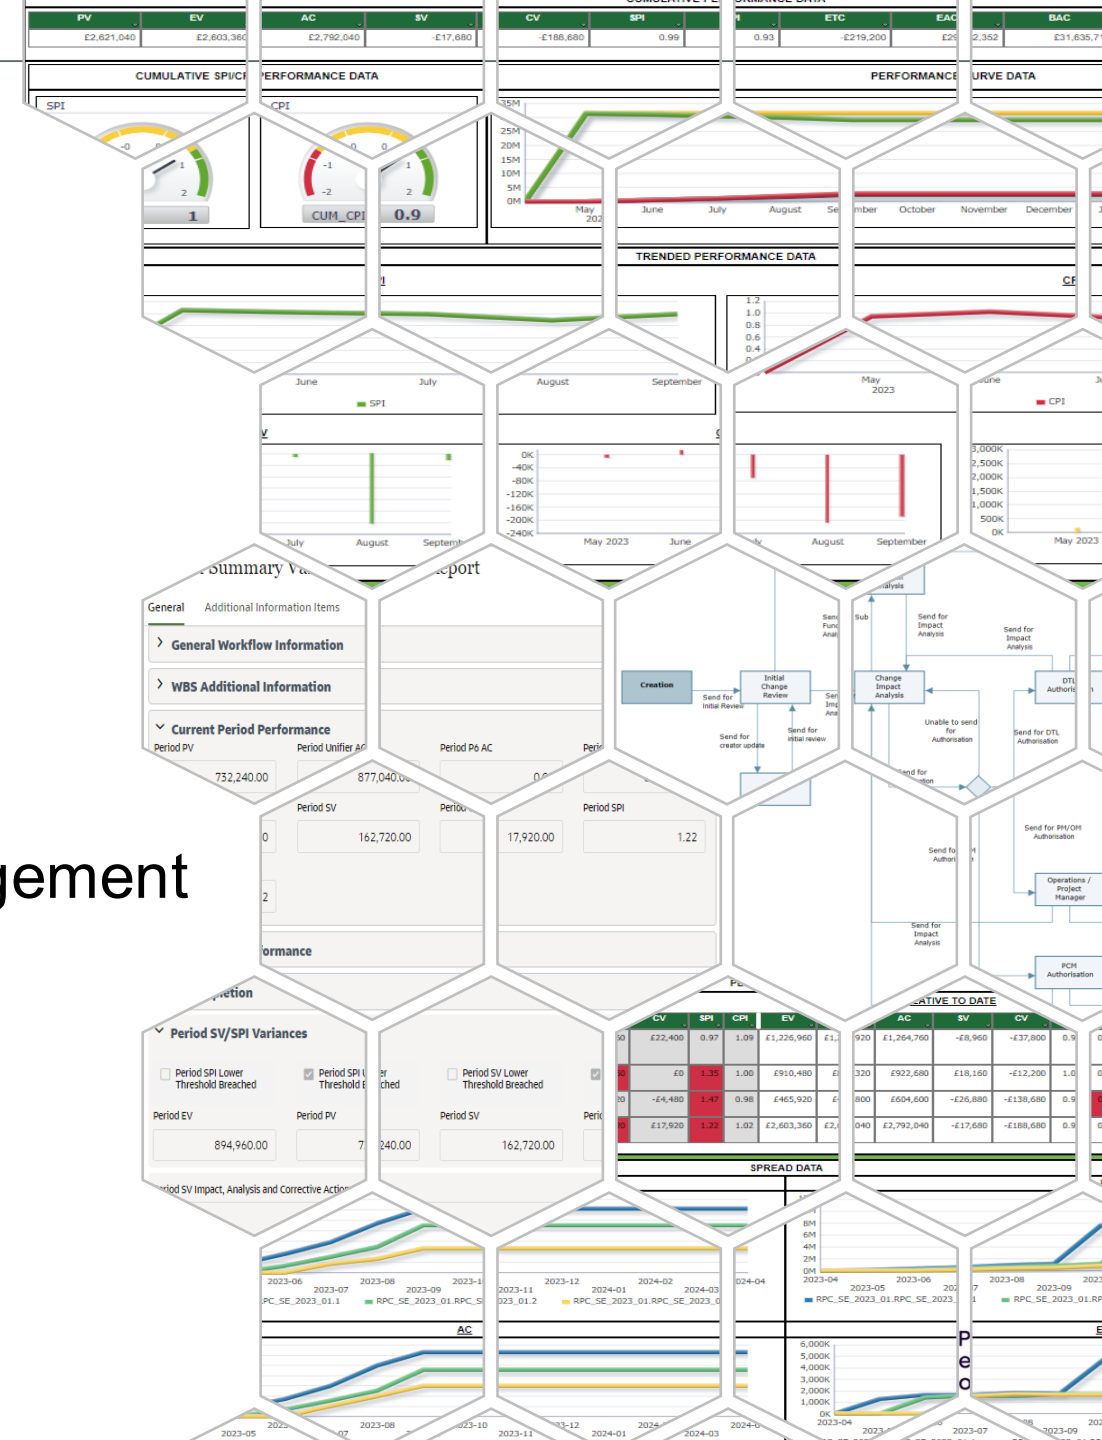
| PV | EV | AC | SV | CV | SPI | | ETC | EAC | BAC |
|---|---|---|---|---|---|---|---|---|---|
| £2,621,040 | £2,603,360 | £2,792,040 | -£17,680 | -£188,680 | 0.99 | 0.93 | -£219,200 | £2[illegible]2,352 | £31,635,7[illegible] |

CUMULATIVE SPI/C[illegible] PERFORMANCE DATA

PERFORMANCE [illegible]URVE DATA

SPI
-0 0 1 2
1

CPI
-1 0 1 -2 2
CUM_CPI 0.9

35M 25M 20M 15M 10M 5M 0M
May 202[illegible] June July August Se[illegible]mber October November December

TRENDED PERFORMANCE DATA

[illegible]I

CPI

1.2 1.0 0.8 0.6 0.4 0.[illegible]

June July August September May 2023 June J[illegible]

SPI

CPI

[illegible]V

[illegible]

0K -40K -80K -120K -160K -200K -240K

3,000K 2,500K 2,000K 1,500K 1,000K 500K 0K

July August Septem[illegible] May 2023 June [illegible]ly August September May 2023

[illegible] Summary Va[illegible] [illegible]eport

General Additional Information Items

General Workflow Information

WBS Additional Information

Current Period Performance

Period PV 732,240.00
Period Unifier AC 877,040.0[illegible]
Period P6 AC 0.0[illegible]
Peri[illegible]

Period SV 162,720.00
Period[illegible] 17,920.00
Period SPI 1.22

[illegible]0
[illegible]2

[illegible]ormance

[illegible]etion

Period SV/SPI Variances

Period SPI Lower Threshold Breached
Period SPI L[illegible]er Threshold B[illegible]ched
Period SV Lower Threshold Breached

Period EV 894,960.00
Period PV 7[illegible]240.00
Period SV 162,720.00
Peri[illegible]

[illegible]riod SV Impact, Analysis and Corrective Action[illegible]

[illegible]gement

Creation
Send for Initial Review
Initial Change Review
Send for creator update
Send for initial review
Send for Func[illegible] Anal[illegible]
Sen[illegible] Imp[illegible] Ana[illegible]
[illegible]alysis
Sub
Send for Impact Analysis
Send for Impact Analysis
Change Impact Analysis
DTL Authori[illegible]
Unable to send for Authorisation
Send for DTL Authorisation
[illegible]end for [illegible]tion
Send for PM/OM Authorisation
Send fo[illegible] Authori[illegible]
Operations / Project Manager
Send for Impact Analysis
PCM Authorisation

PE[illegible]

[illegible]ATIVE TO DATE

| | CV | SPI | CPI | EV | | | AC | SV | CV | |
|---|---|---|---|---|---|---|---|---|---|---|
| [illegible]0 | £22,400 | 0.97 | 1.09 | £1,226,960 | £1,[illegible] | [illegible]920 | £1,264,760 | -£8,960 | -£37,800 | 0.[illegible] |
| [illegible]0 | £0 | 1.35 | 1.00 | £910,480 | £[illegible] | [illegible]320 | £922,680 | £18,160 | -£12,200 | 1.0 |
| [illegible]20 | -£4,480 | 1.47 | 0.98 | £465,920 | £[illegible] | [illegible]800 | £604,600 | -£26,880 | -£138,680 | 0.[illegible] |
| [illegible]0 | £17,920 | 1.22 | 1.02 | £2,603,360 | £2,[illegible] | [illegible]040 | £2,792,040 | -£17,680 | -£188,680 | 0.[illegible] |

SPREAD DATA

8M 6M 4M 2M 0M

2023-06 2023-07 2023-08 2023-09 2023-1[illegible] 2023-11 2023-12 2024-01 2024-02 2024-03 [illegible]24-04 2023-04 2023-05 2023-06 202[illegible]7 2023-08 2023-09 2023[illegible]

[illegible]PC_SE_2023_01.1 RPC_SE_2023_01.RPC_S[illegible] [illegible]23_01.2 RPC_SE_2023_01.RPC_SE_2023_0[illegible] RPC_SE_2023_01.RPC_SE_2023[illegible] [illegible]1 RPC_SE_2023_01.RP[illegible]

AC

E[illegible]

6,000K 5,000K 4,000K 3,000K 2,000K 1,000K 0K

P
e
o

2023-05 202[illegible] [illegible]07 2023-08 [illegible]23-10 2023-11 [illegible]3-12 2024-01 2024-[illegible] 2024-03 2024-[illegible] 2023-04 2023-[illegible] 2023-07 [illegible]08 2023-09 202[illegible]